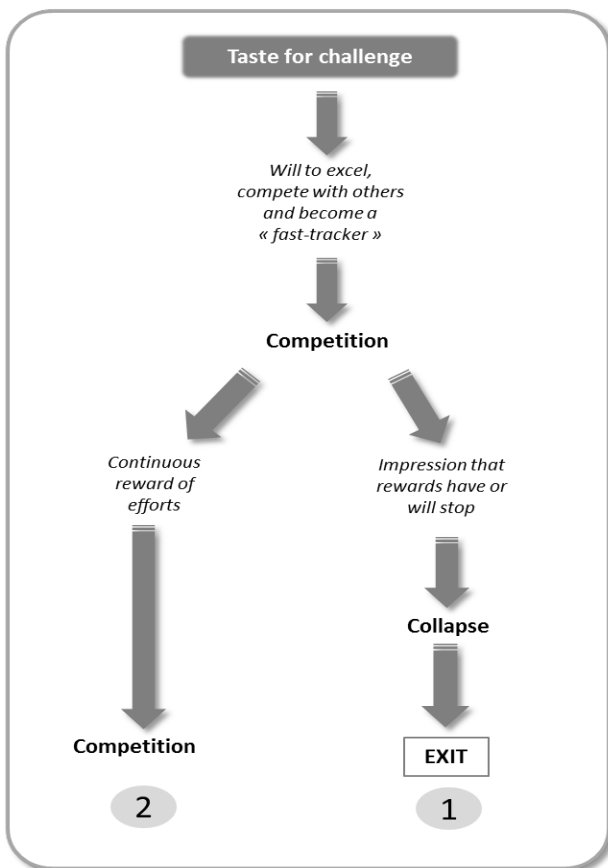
Taste for challenge

Will to excel, compete with others and become a « fast-tracker »

Competition

Continuous reward of efforts

Competition

2

Impression that rewards have or will stop

Collapse

EXIT

1